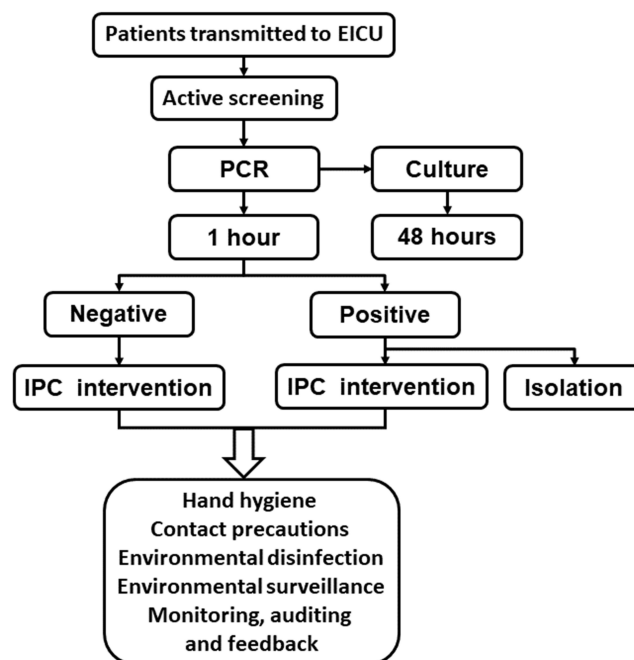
Patients transmitted to EICU

Active screening

PCR

Culture

1 hour

48 hours

Negative

Positive

IPC intervention

IPC intervention

Isolation

Hand hygiene
Contact precautions
Environmental disinfection
Environmental surveillance
Monitoring, auditing and feedback